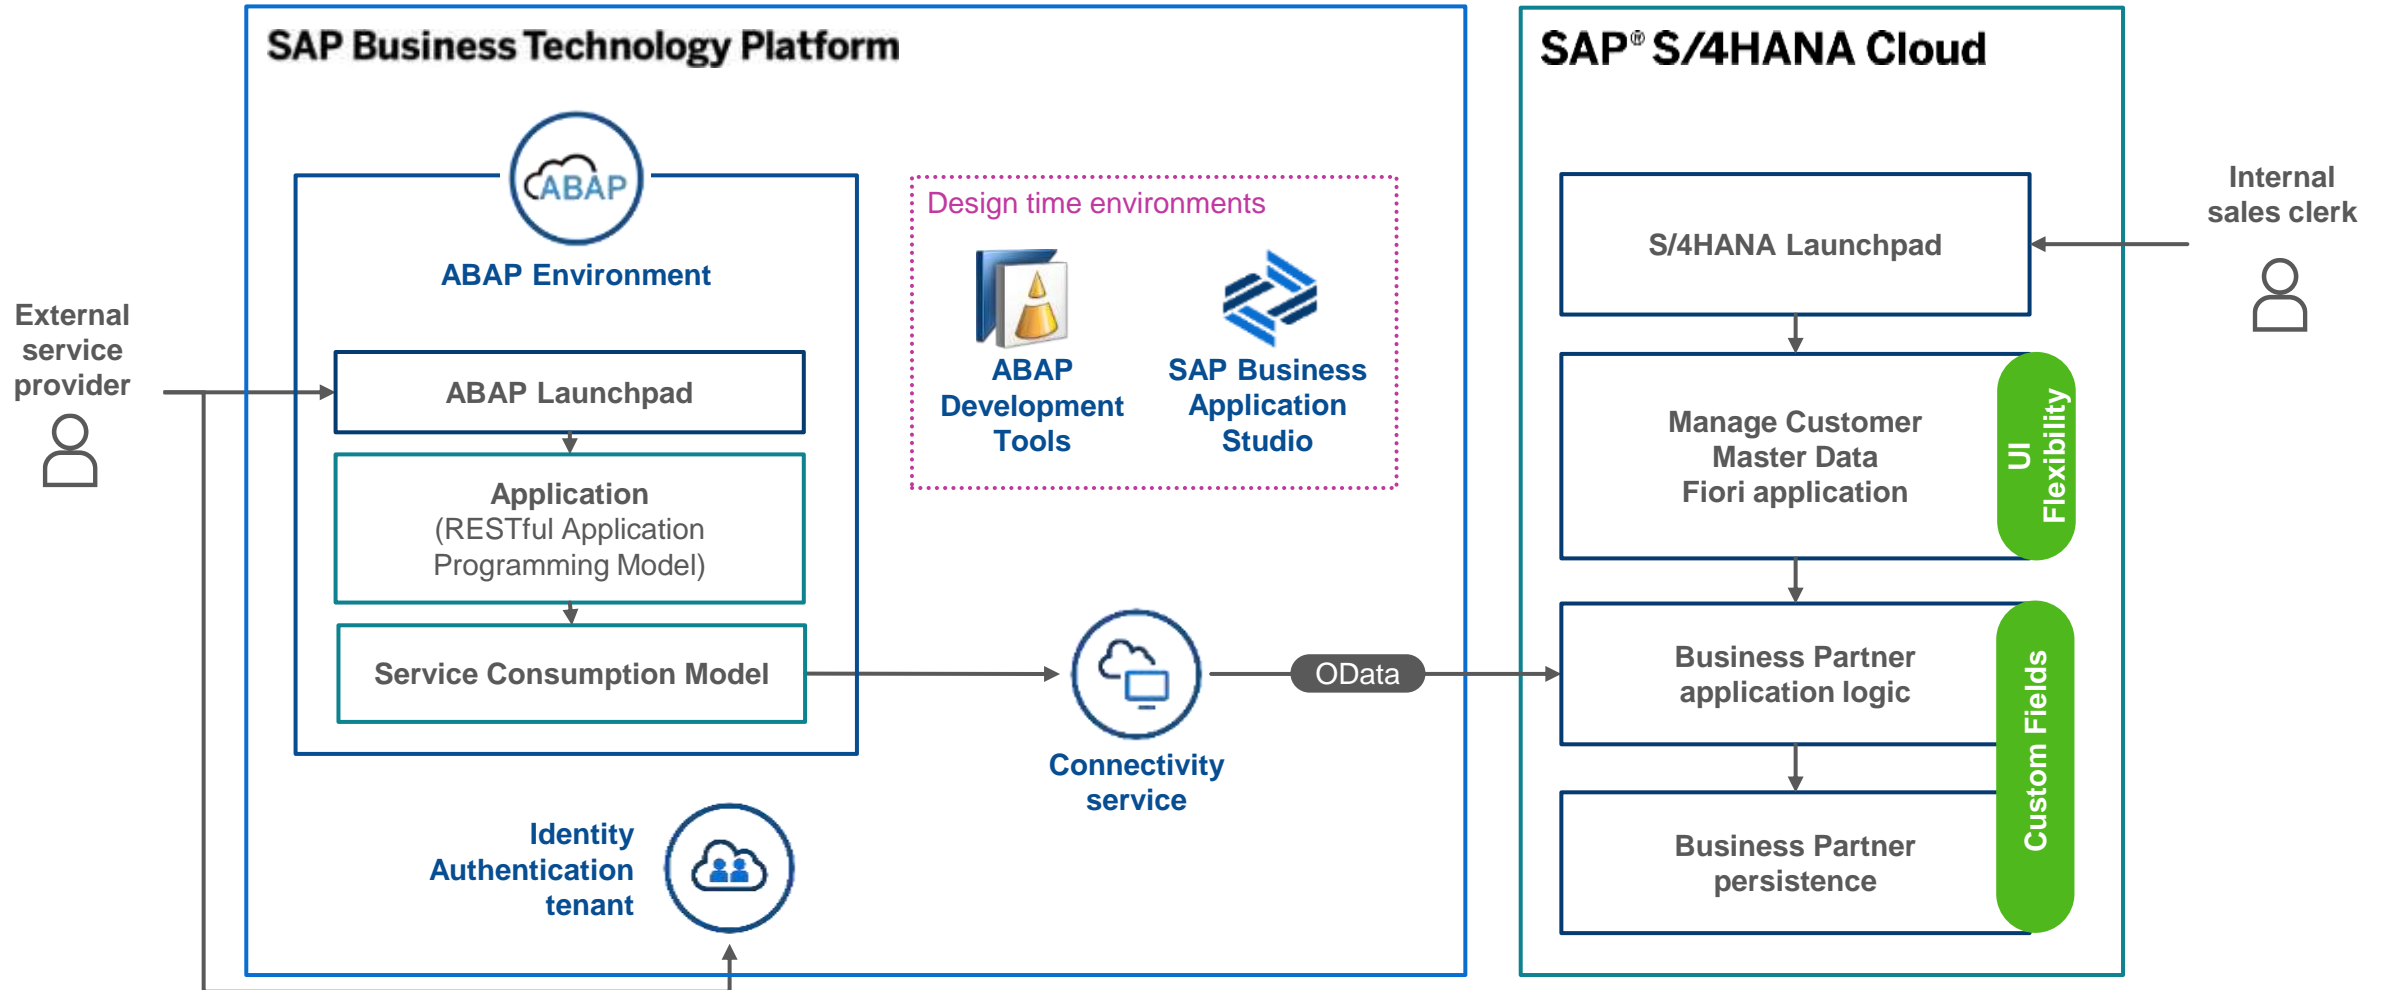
SAP Business Technology Platform

ABAP

ABAP Environment

External service provider

ABAP Launchpad

Application
(RESTful Application Programming Model)

Service Consumption Model

Design time environments

ABAP Development Tools

SAP Business Application Studio

Connectivity service

OData

Identity Authentication tenant

SAP® S/4HANA Cloud

Internal sales clerk

S/4HANA Launchpad

Manage Customer Master Data Fiori application

UI Flexibility

Business Partner application logic

Business Partner persistence

Custom Fields